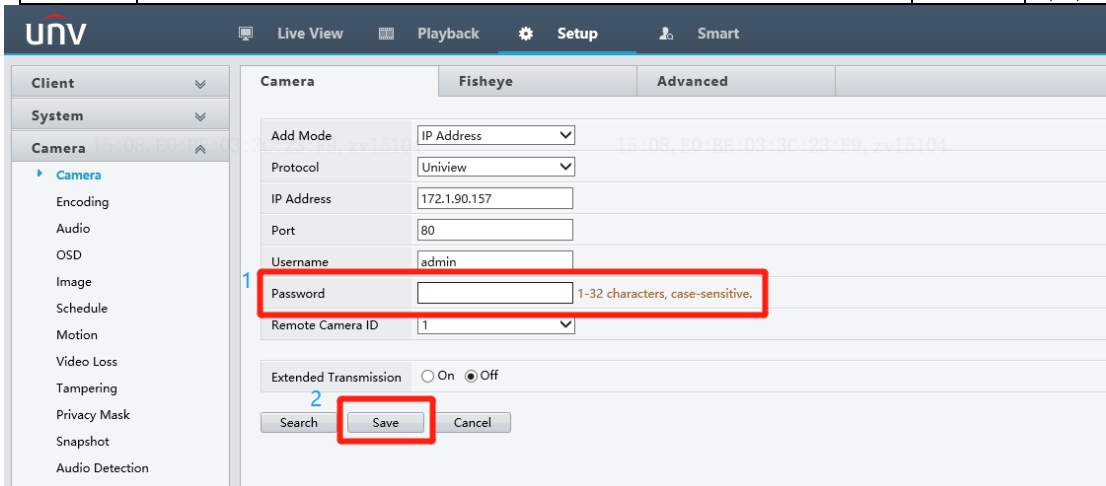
UNV

Live View
Playback
Setup
Smart

Client
System
Camera
Camera
Encoding
Audio
OSD
Image
Schedule
Motion
Video Loss
Tampering
Privacy Mask
Snapshot
Audio Detection

Camera
Fisheye
Advanced

15:08.E0:BE:03:3C:23:F9.zv15104
15:08.E0:BE:03:3C:23:F9.zv15104

| Add Mode | IP Address |
|---|---|
| Protocol | Uniview |
| IP Address | 172.1.90.157 |
| Port | 80 |
| Username | admin |
| Password | 1-32 characters, case-sensitive. |
| Remote Camera ID | 1 |

1

Extended Transmission ○ On ● Off

2

Search
Save
Cancel